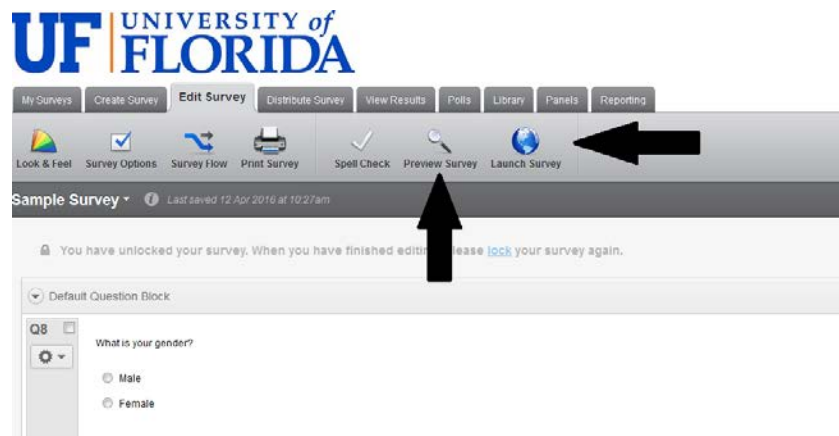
UF UNIVERSITY of FLORIDA

My Surveys | Create Survey | Edit Survey | Distribute Survey | View Results | Polls | Library | Panels | Reporting

Look & Feel | Survey Options | Survey Flow | Print Survey | Spell Check | Preview Survey | Launch Survey

Sample Survey ▾ Last saved 12 Apr 2016 at 10:27am

You have unlocked your survey. When you have finished editi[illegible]lease lock your survey again.

Default Question Block

Q8

What is your gender?

Male

Female